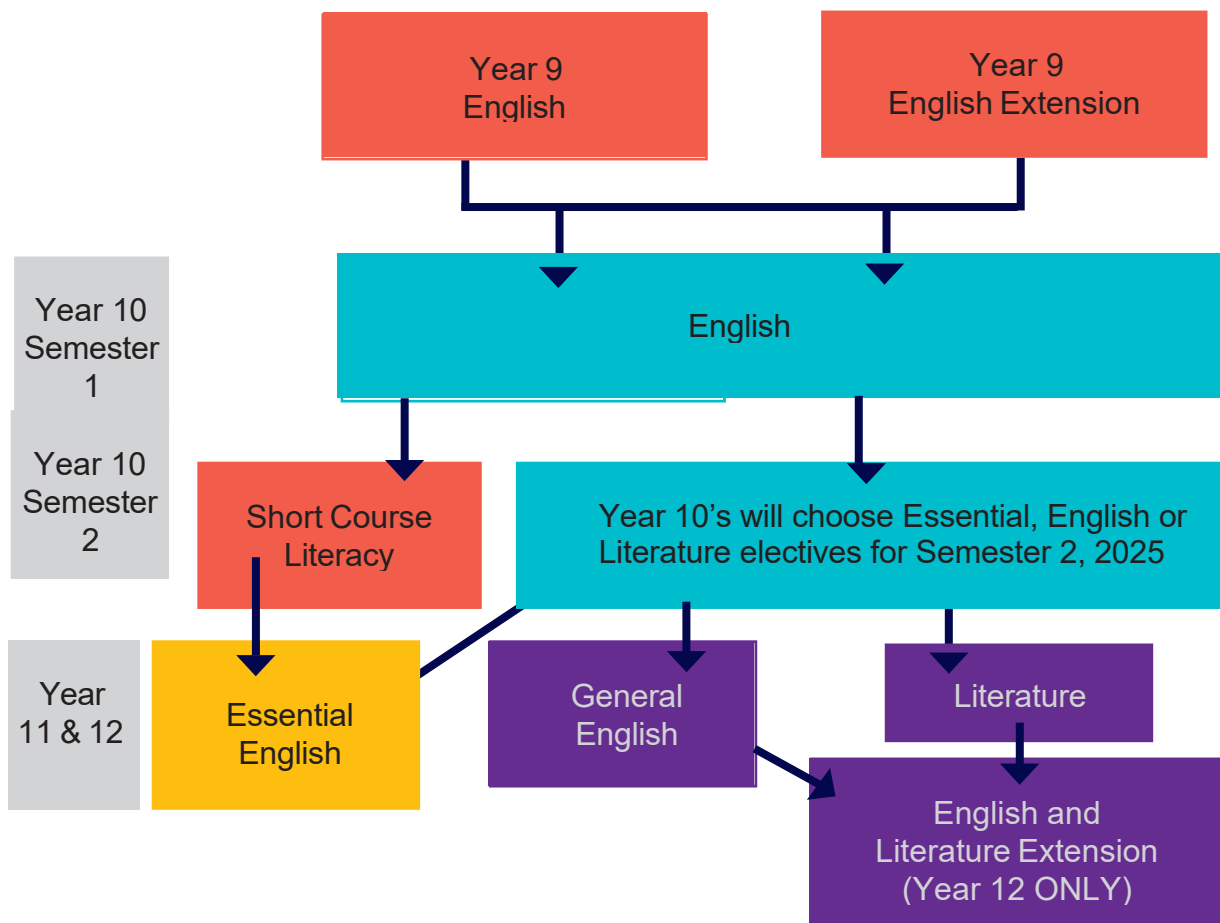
Year 9
English

Year 9
English Extension

Year 10
Semester
1

English

Year 10
Semester
2

Short Course
Literacy

Year 10's will choose Essential, English or Literature electives for Semester 2, 2025

Year
11 & 12

Essential
English

General
English

Literature

English and
Literature Extension
(Year 12 ONLY)